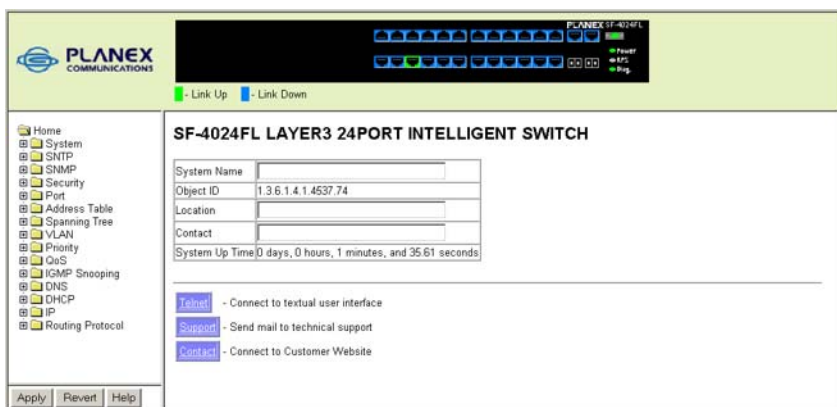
PLANEX COMMUNICATIONS

PLANEX SF-4024FL

Power
RPS
Diag.

- Link Up - Link Down

Home
System
SNTP
SNMP
Security
Port
Address Table
Spanning Tree
VLAN
Priority
QoS
IGMP Snooping
DNS
DHCP
IP
Routing Protocol

SF-4024FL LAYER3 24PORT INTELLIGENT SWITCH

| System Name | |
|---|---|
| Object ID | 1.3.6.1.4.1.4537.74 |
| Location | |
| Contact | |
| System Up Time | 0 days, 0 hours, 1 minutes, and 35.61 seconds |

Telnet - Connect to textual user interface

Support - Send mail to technical support

Contact - Connect to Customer Website

Apply Revert Help